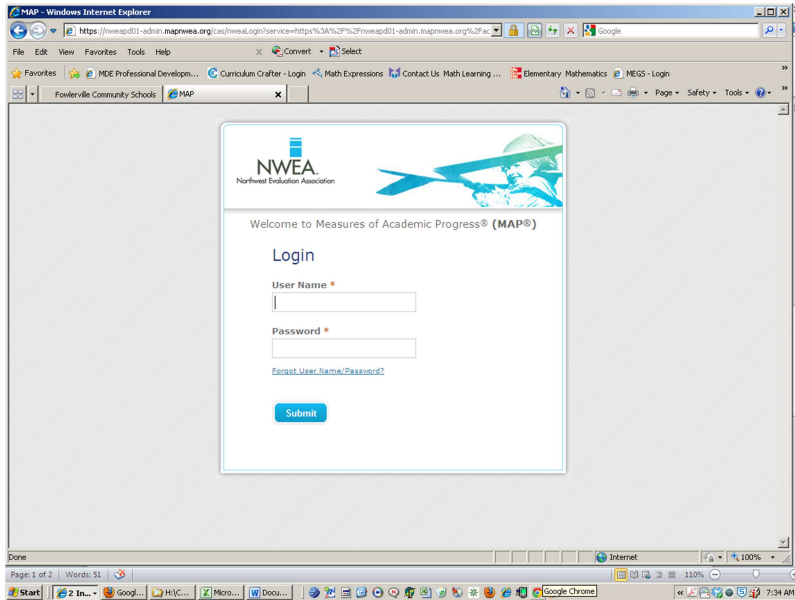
MAP - Windows Internet Explorer

https://nweapd01-admin.mapnwea.org/cas/nweaLogin?service=https%3A%2F%2Fnweapd01-admin.mapnwea.org%2Fac

Google

File Edit View Favorites Tools Help

Convert Select

Favorites MDE Professional Developm... Curriculum Crafter - Login Math Expressions Contact Us Math Learning ... Elementary Mathematics MEGS - Login

Fowlerville Community Schools MAP

Page Safety Tools

NWEA
Northwest Evaluation Association

Welcome to Measures of Academic Progress® (MAP®)

Login

User Name *

Password *

Forgot User Name/Password?

Submit

Done Internet 100%

Page: 1 of 2 Words: 51 110%

Start 2 In... Googl... H:\C... Micro... Docu... Google Chrome 7:34 AM